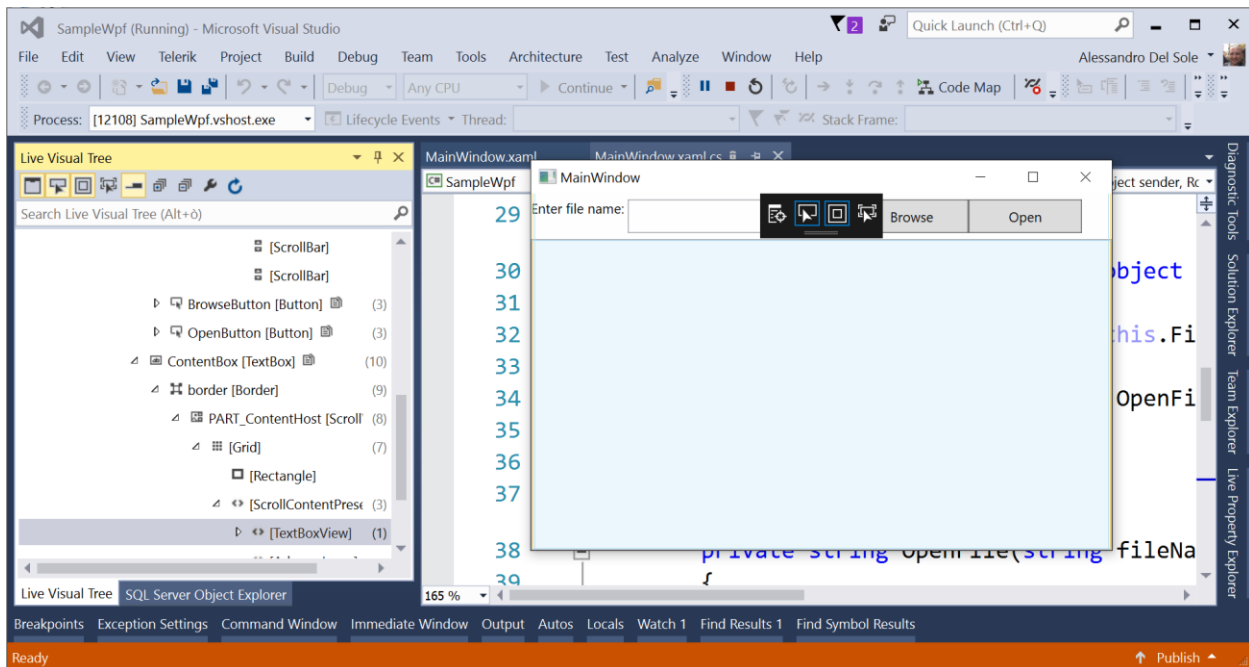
SampleWpf (Running) - Microsoft Visual Studio

2

Quick Launch (Ctrl+Q)

File Edit View Telerik Project Build Debug Team Tools Architecture Test Analyze Window Help

Alessandro Del Sole

Debug Any CPU Continue Code Map

Process: [12108] SampleWpf.vshost.exe Lifecycle Events Thread: Stack Frame:

Live Visual Tree

Search Live Visual Tree (Alt+ò)

[ScrollBar]
[ScrollBar]
BrowseButton [Button] (3)
OpenButton [Button] (3)
ContentBox [TextBox] (10)
border [Border] (9)
PART_ContentHost [Scroll (8)
[Grid] (7)
[Rectangle]
[ScrollContentPrese (3)
[TextBoxView] (1)

Live Visual Tree SQL Server Object Explorer

MainWindow.xaml MainWindow.xaml.cs

SampleWpf

ject sender, Ro

29
30
31
32
33
34
35
36
37
38
39

bject
his.Fi
OpenFi
private string OpenFile(string fileNa
{

MainWindow

Enter file name:

Browse Open

165 %

Diagnostic Tools Solution Explorer Team Explorer Live Property Explorer

Breakpoints Exception Settings Command Window Immediate Window Output Autos Locals Watch 1 Find Results 1 Find Symbol Results

Ready

Publish